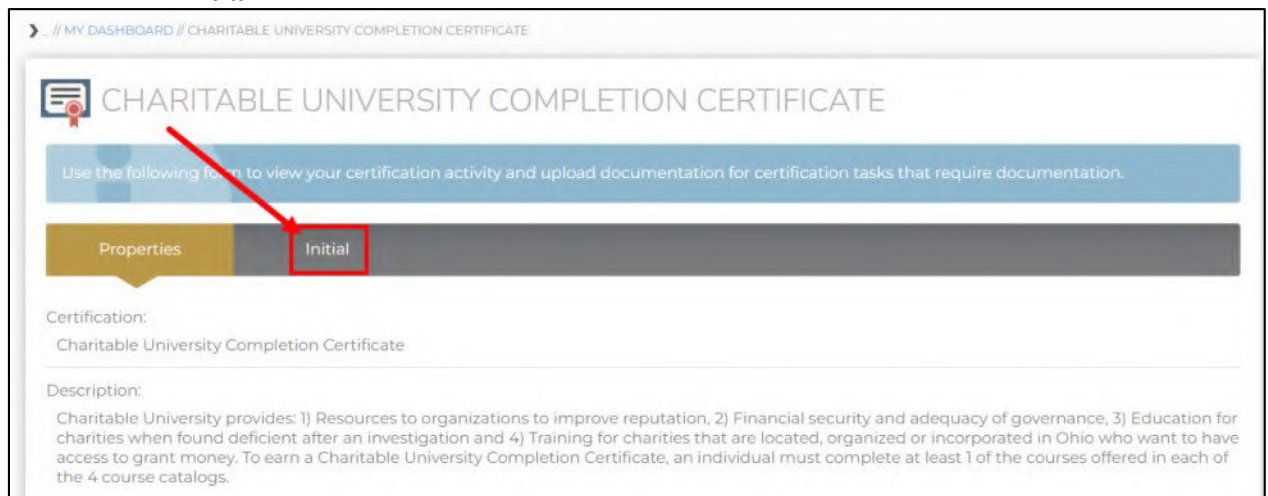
› _ // MY DASHBOARD // CHARITABLE UNIVERSITY COMPLETION CERTIFICATE

CHARITABLE UNIVERSITY COMPLETION CERTIFICATE

Use the following fo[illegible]m to view your certification activity and upload documentation for certification tasks that require documentation.

Properties

Initial

Certification:

Charitable University Completion Certificate

Description:

Charitable University provides: 1) Resources to organizations to improve reputation, 2) Financial security and adequacy of governance, 3) Education for charities when found deficient after an investigation and 4) Training for charities that are located, organized or incorporated in Ohio who want to have access to grant money. To earn a Charitable University Completion Certificate, an individual must complete at least 1 of the courses offered in each of the 4 course catalogs.